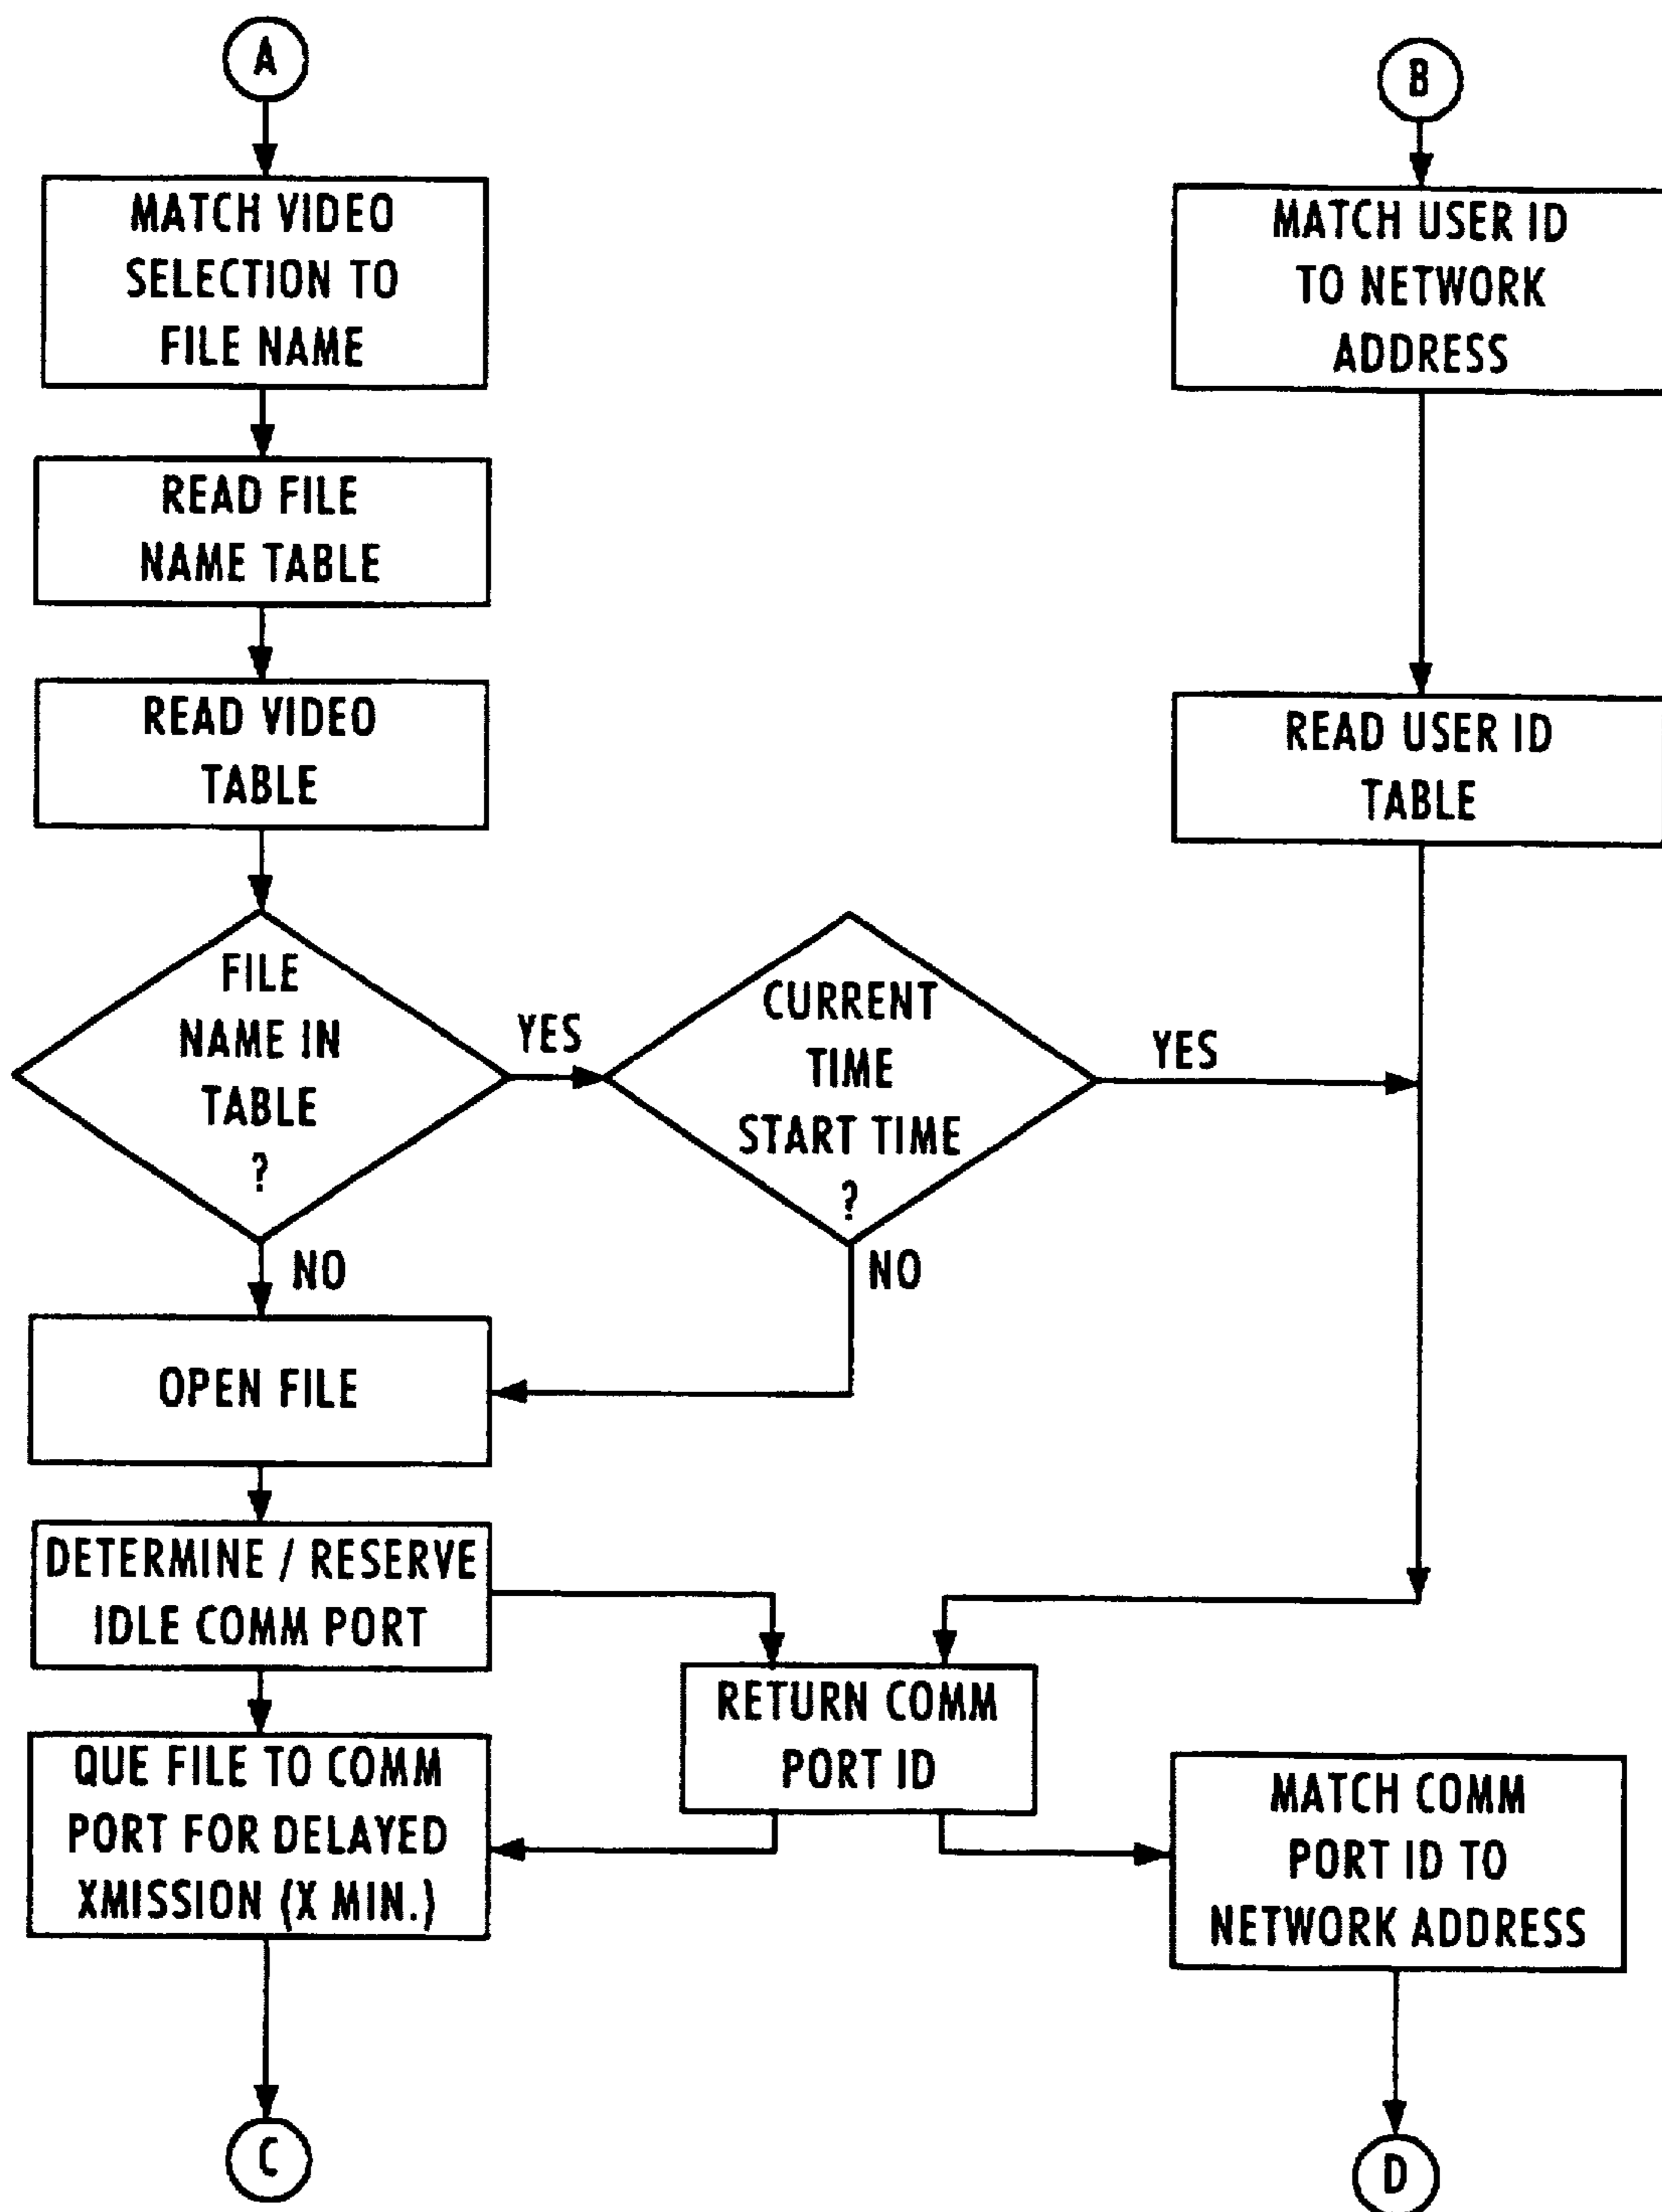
A

MATCH VIDEO SELECTION TO FILE NAME

READ FILE NAME TABLE

READ VIDEO TABLE

FILE NAME IN TABLE ?

YES

CURRENT TIME START TIME ?

YES

NO

NO

OPEN FILE

DETERMINE / RESERVE IDLE COMM PORT

QUE FILE TO COMM PORT FOR DELAYED XMISSION (X MIN.)

C

B

MATCH USER ID TO NETWORK ADDRESS

READ USER ID TABLE

RETURN COMM PORT ID

MATCH COMM PORT ID TO NETWORK ADDRESS

D